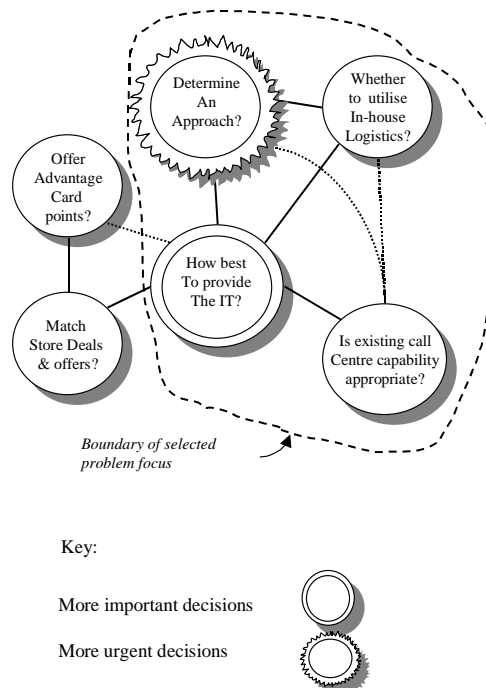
Determine An Approach?

Whether to utilise In-house Logistics?

Offer Advantage Card points?

How best To provide The IT?

Match Store Deals & offers?

Is existing call Centre capability appropriate?

Boundary of selected problem focus

Key:

More important decisions

More urgent decisions